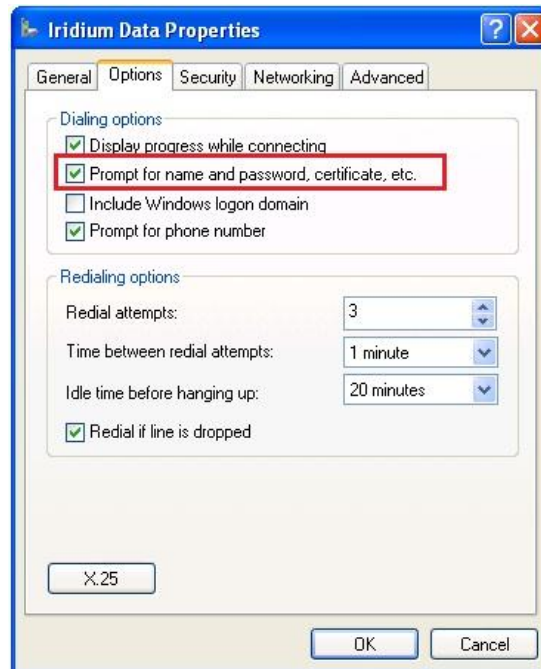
Iridium Data Properties

General | Options | Security | Networking | Advanced

Dialing options
Display progress while connecting
Prompt for name and password, certificate, etc.
Include Windows logon domain
Prompt for phone number

Redialing options
Redial attempts: 3
Time between redial attempts: 1 minute
Idle time before hanging up: 20 minutes
Redial if line is dropped

X.25

OK
Cancel